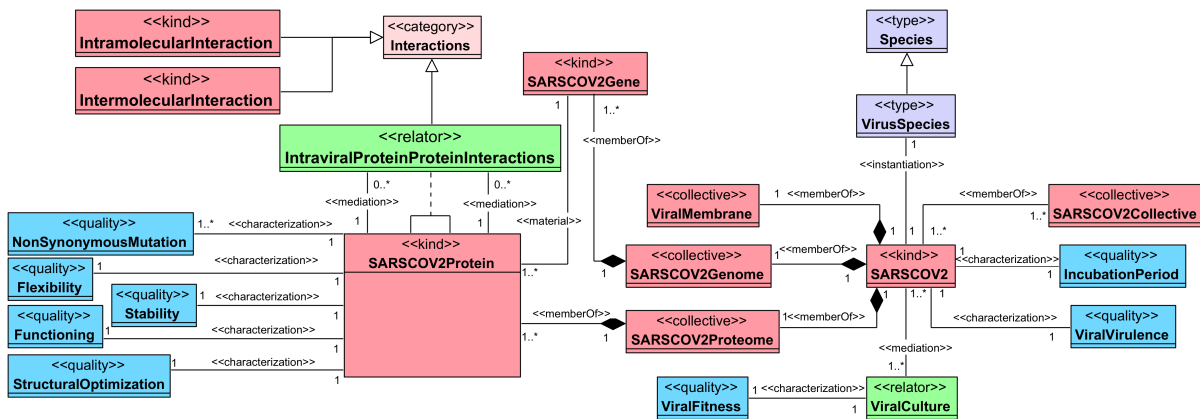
<<kind>>
IntramolecularInteraction

<<kind>>
IntermolecularInteraction

<<category>>
Interactions

<<relator>>
IntraviralProteinProteinInteractions

<<kind>>
SARSCOV2Gene

<<type>>
Species

<<type>>
VirusSpecies

<<instantiation>>

1
1..*
<<memberOf>>

0..*
<<mediation>>
1
0..*
<<mediation>>
1
<<material>>

<<quality>>
NonSynonymousMutation
1..*
<<characterization>>
1

<<quality>>
Flexibility
1
<<characterization>>
1

<<quality>>
Stability
1
<<characterization>>
1

<<quality>>
Functioning
1
<<characterization>>
1

<<quality>>
StructuralOptimization
1
<<characterization>>
1

<<kind>>
SARSCOV2Protein
1..*

<<collective>>
ViralMembrane
1
<<memberOf>>

<<collective>>
SARSCOV2Genome
1
<<memberOf>>

<<collective>>
SARSCOV2Proteome
<<memberOf>>
1..*
1
1
<<memberOf>>

<<kind>>
SARSCOV2
1
1
1..*
1
1..*

<<memberOf>>
<<collective>>
SARSCOV2Collective
1..*

<<characterization>>
<<quality>>
IncubationPeriod
1

<<characterization>>
<<quality>>
ViralVirulence
1

<<mediation>>
1..*

<<quality>>
ViralFitness
1
<<characterization>>
<<relator>>
ViralCulture
1